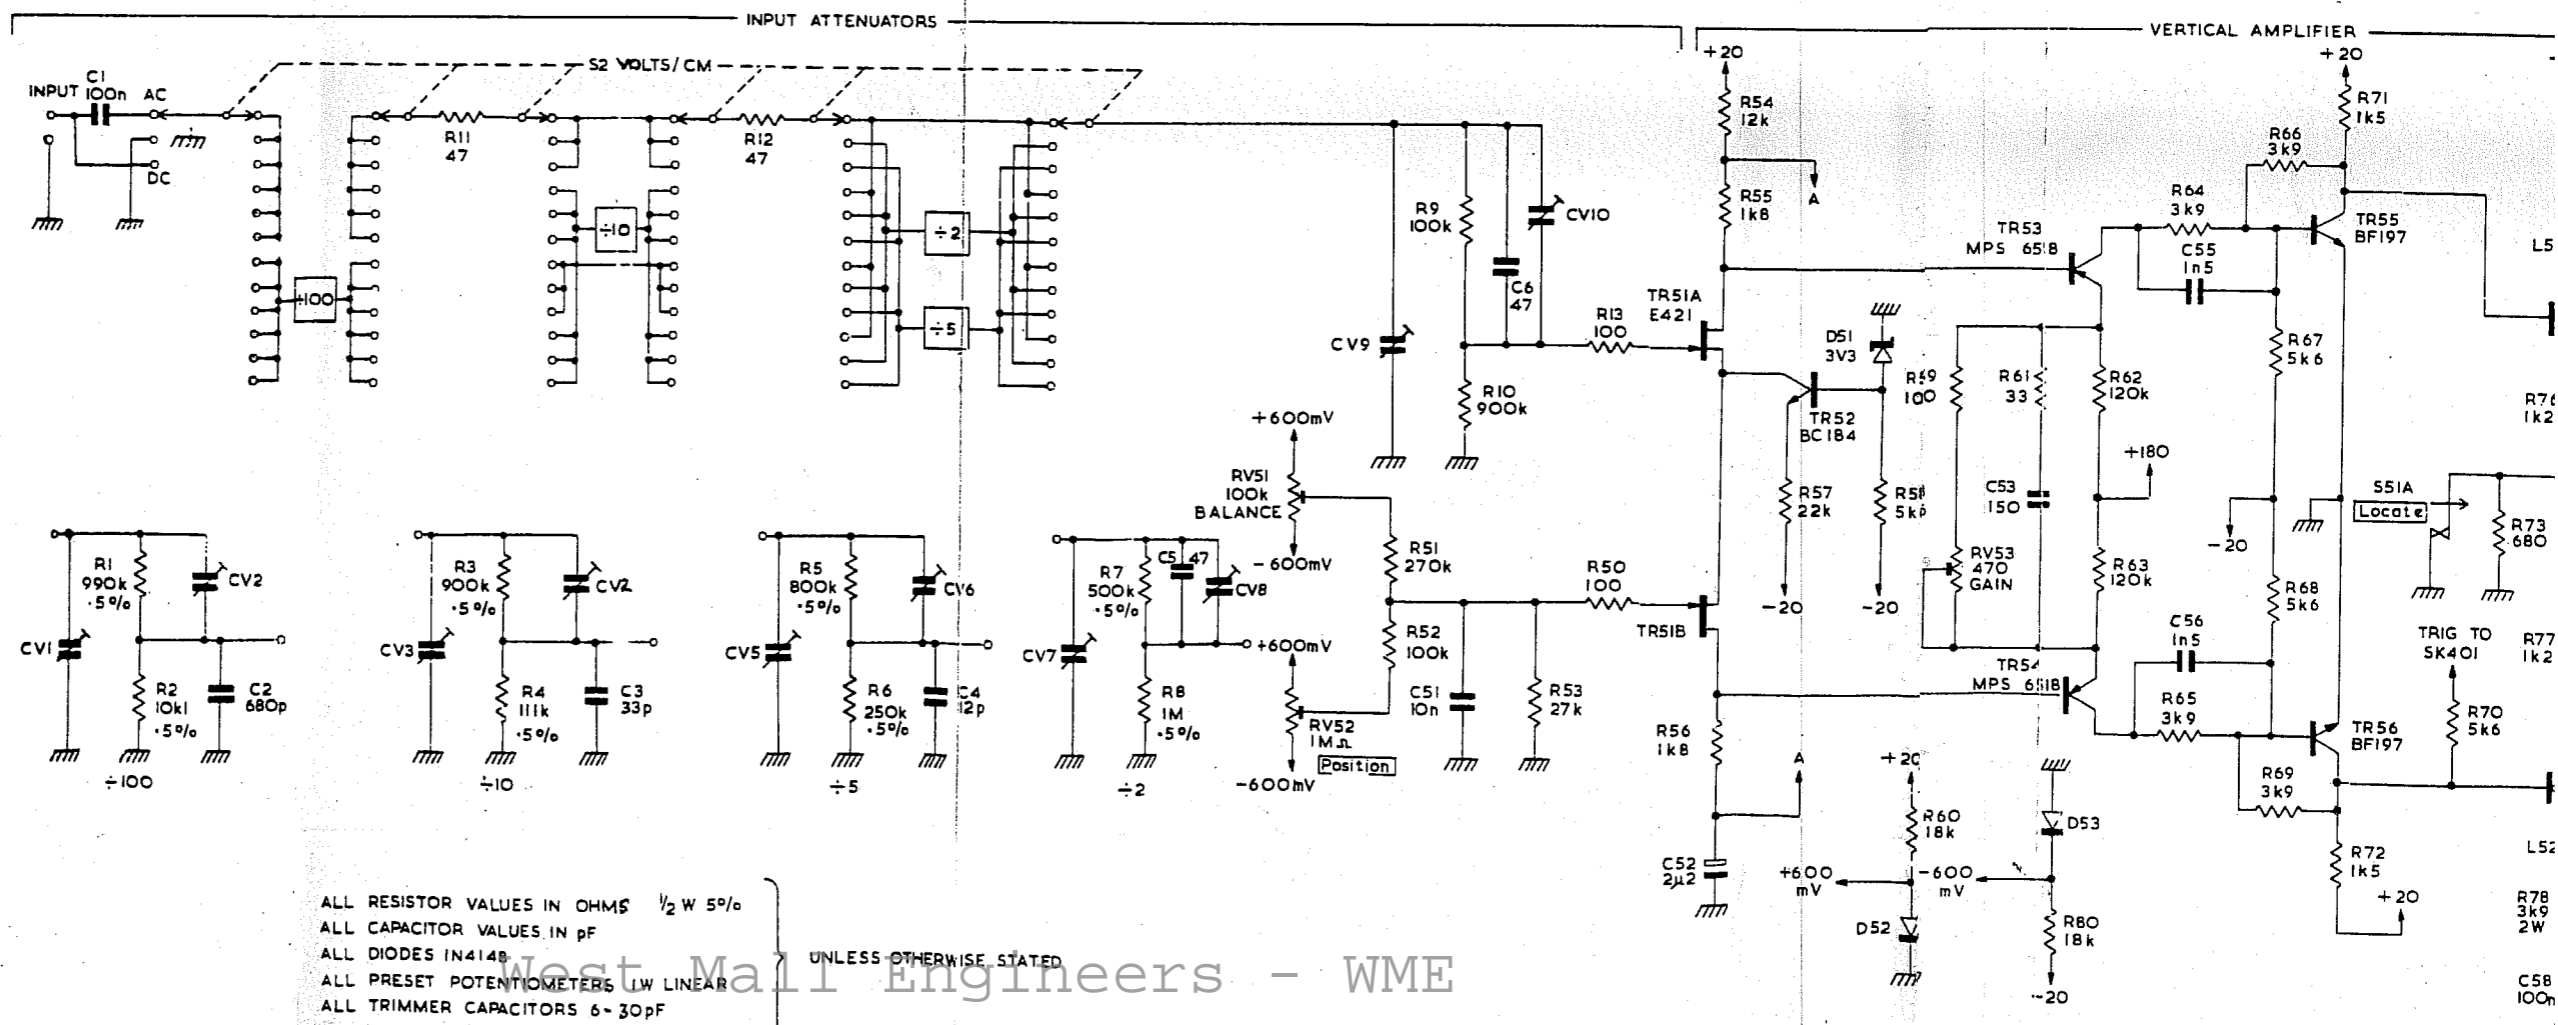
INPUT ATTENUATORS

VERTICAL AMPLIFIER

S2 VOLTS/CM

INPUT C1 100n AC DC

R11 47

R12 47

÷100 ÷10 ÷2 ÷5

R9 100k

C6 47

CV10

CV9

R10 900k

R13 100

TR51A E421

+20

R54 12k

R55 1k8

A

TR53 MPS 6518

R64 3k9

C55 1n5

R66 3k9

+20

R71 1k5

TR55 BF197

L5

D51 3V3

TR52 BC184

R59 100

R61 33

R62 120k

R67 5k6

R76 1k2

+600mV

RV51 100k BALANCE

-600mV

R51 270k

R57 22k

R58 5k6

C53 150

+180

-20

S51A Locate

R73 680

R1 990k ·5%

CV2

CV1

R2 10k1 ·5%

C2 680p

÷100

R3 900k ·5%

CV2

CV3

R4 111k ·5%

C3 33p

÷10

R5 800k ·5%

CV6

CV5

R6 250k ·5%

C4 12p

÷5

R7 500k ·5%

C5 47

CV8

CV7

R8 1M ·5%

÷2

+600mV

RV52 1MΩ Position

-600mV

R52 100k

C51 10n

R53 27k

R50 100

TR51B

-20

-20

RV53 470 GAIN

R63 120k

R68 5k6

TRIG TO SK401

R77 1k2

TR54 MPS 6518

C56 1n5

R65 3k9

TR56 BF197

R70 5k6

R56 1k8

A

C52 2μ2

+20

R60 18k

+600 mV

D52

-600 mV

D53

R80 18k

-20

R69 3k9

R72 1k5

+20

L52

R78 3k9 2W

C58 100n

ALL RESISTOR VALUES IN OHMS ½W 5%
ALL CAPACITOR VALUES IN pF
ALL DIODES IN4148
ALL PRESET POTENTIOMETERS 1W LINEAR
ALL TRIMMER CAPACITORS 6-30pF

UNLESS OTHERWISE STATED

West Mall Engineers - WME